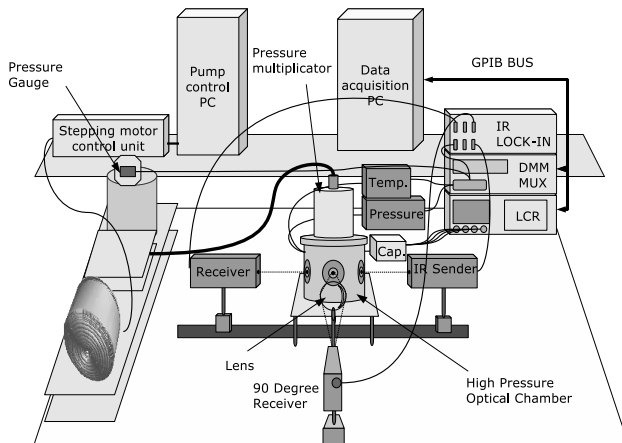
Pressure Gauge

Pump control PC

Pressure multiplicator

Data acquisition PC

GPIB BUS

Stepping motor control unit

IR LOCK-IN

DMM MUX

Temp.

Pressure

LCR

Cap.

Receiver

IR Sender

Lens

90 Degree Receiver

High Pressure Optical Chamber